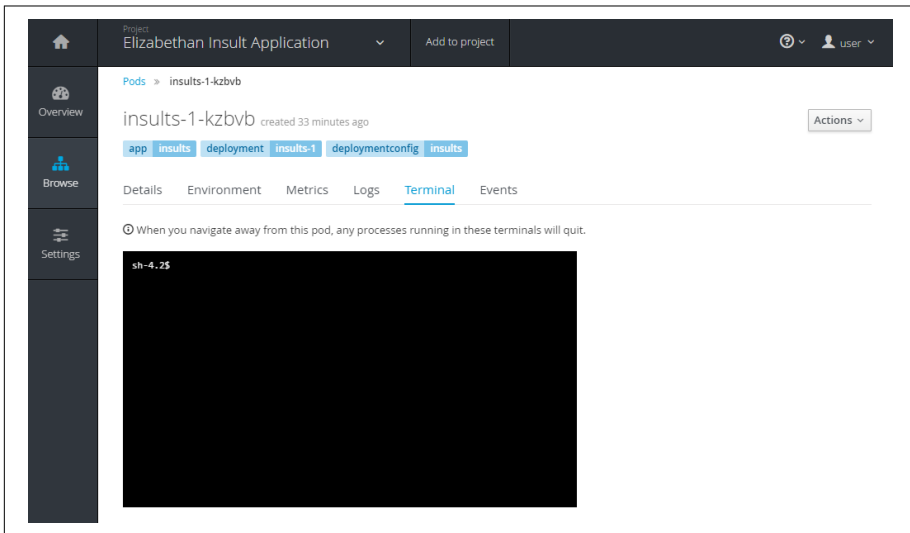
Project
Elizabethan Insult Application

Add to project

user

Overview

Browse

Settings

Pods » insults-1-kzbvb

insults-1-kzbvb created 33 minutes ago

Actions

app insults deployment insults-1 deploymentconfig insults

Details Environment Metrics Logs Terminal Events

When you navigate away from this pod, any processes running in these terminals will quit.

sh-4.2$